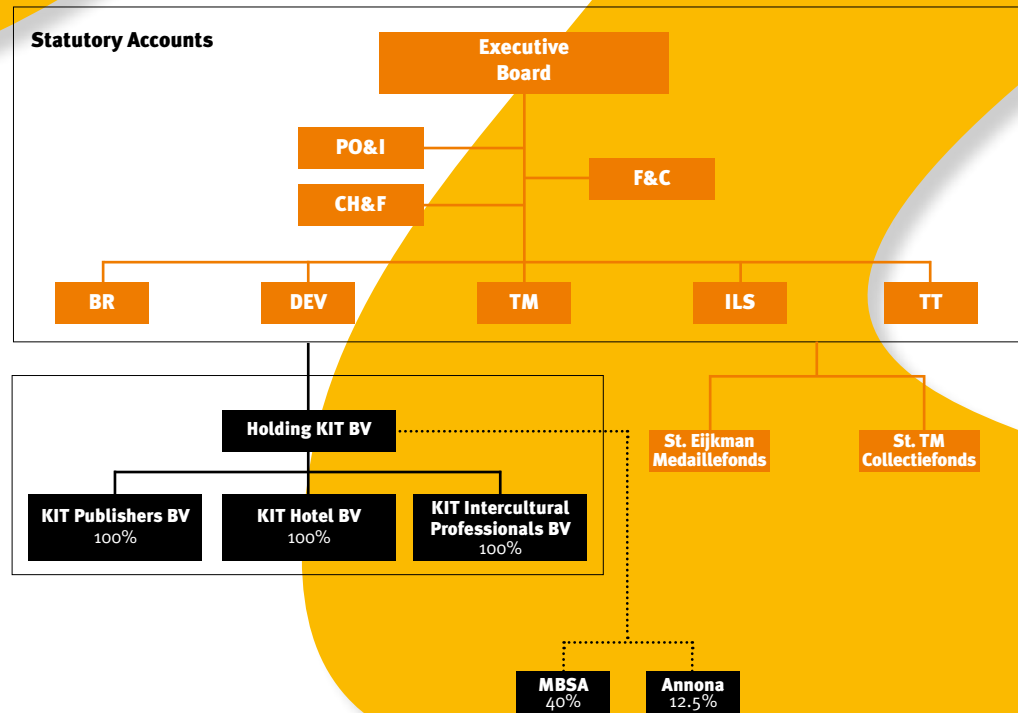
Statutory Accounts

Executive Board

PO&I

F&C

CH&F

BR

DEV

TM

ILS

TT

Holding KIT BV

St. Eijkman Medaillefonds

St. TM Collectiefonds

KIT Publishers BV
100%

KIT Hotel BV
100%

KIT Intercultural Professionals BV
100%

MBSA
40%

Annona
12.5%